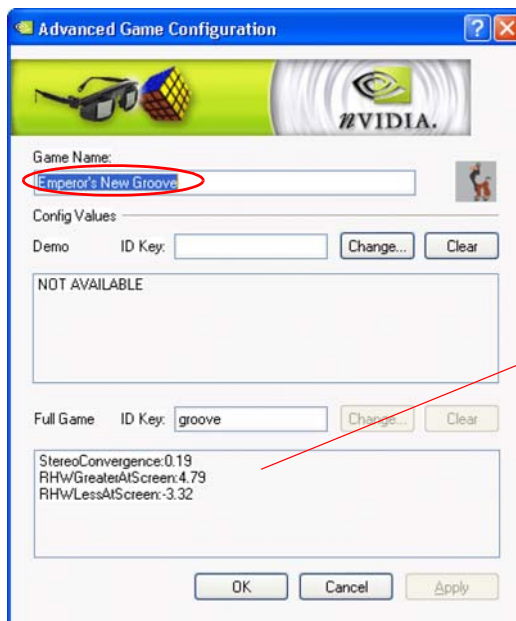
Advanced Game Configuration

nVIDIA.

Game Name:

Emperor's New Groove

Config Values

Demo ID Key: Change... Clear

NOT AVAILABLE

Full Game ID Key: groove Change... Clear

StereoConvergence:0.19
RHWGreaterAtScreen:4.79
RHWLessAtScreen:-3.32

OK Cancel Apply